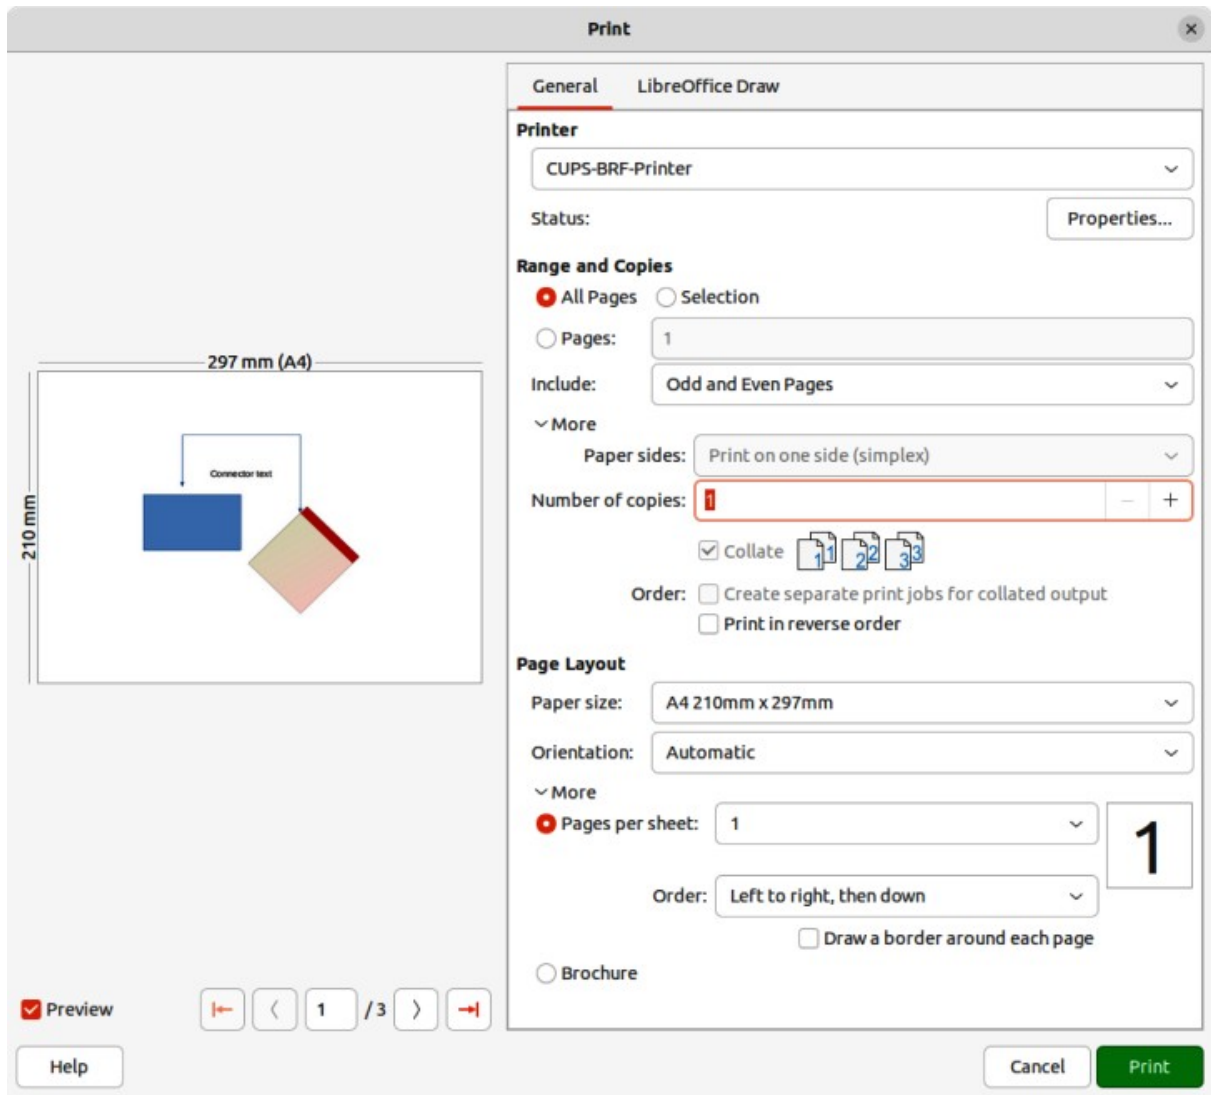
Print

297 mm (A4)

210 mm

Connector text

Preview

1 /3

Help

General LibreOffice Draw

Printer

CUPS-BRF-Printer

Status:

Properties...

Range and Copies

All Pages Selection

Pages: 1

Include: Odd and Even Pages

More

Paper sides: Print on one side (simplex)

Number of copies: 1

Collate

Order: Create separate print jobs for collated output

Print in reverse order

Page Layout

Paper size: A4 210mm x 297mm

Orientation: Automatic

More

Pages per sheet: 1

1

Order: Left to right, then down

Draw a border around each page

Brochure

Cancel Print